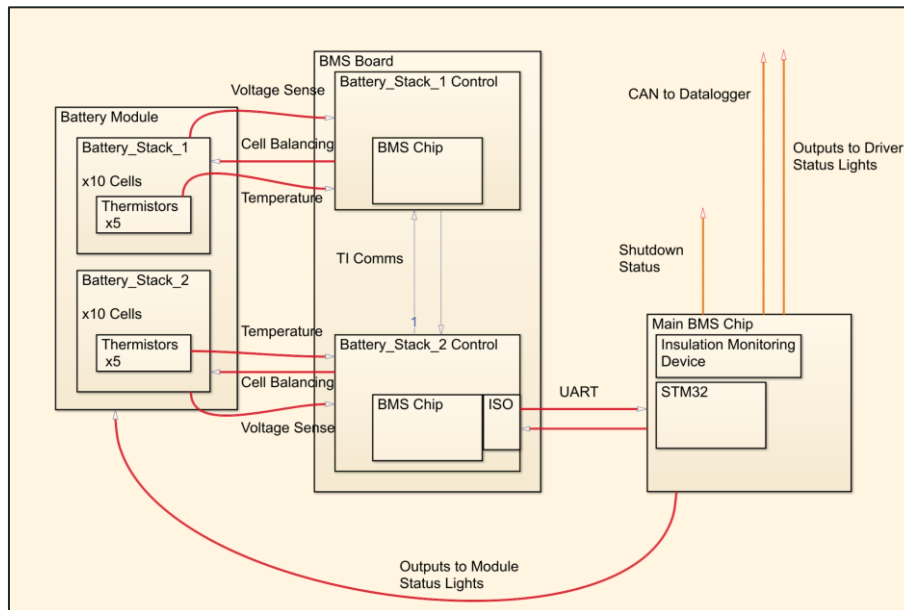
Battery Module

Battery_Stack_1

x10 Cells

Thermistors x5

Battery_Stack_2

x10 Cells

Thermistors x5

Voltage Sense

Cell Balancing

Temperature

Temperature

Cell Balancing

Voltage Sense

BMS Board

Battery_Stack_1 Control

BMS Chip

TI Comms

1

Battery_Stack_2 Control

BMS Chip

ISO

UART

CAN to Datalogger

Outputs to Driver Status Lights

Shutdown Status

Main BMS Chip

Insulation Monitoring Device

STM32

Outputs to Module Status Lights